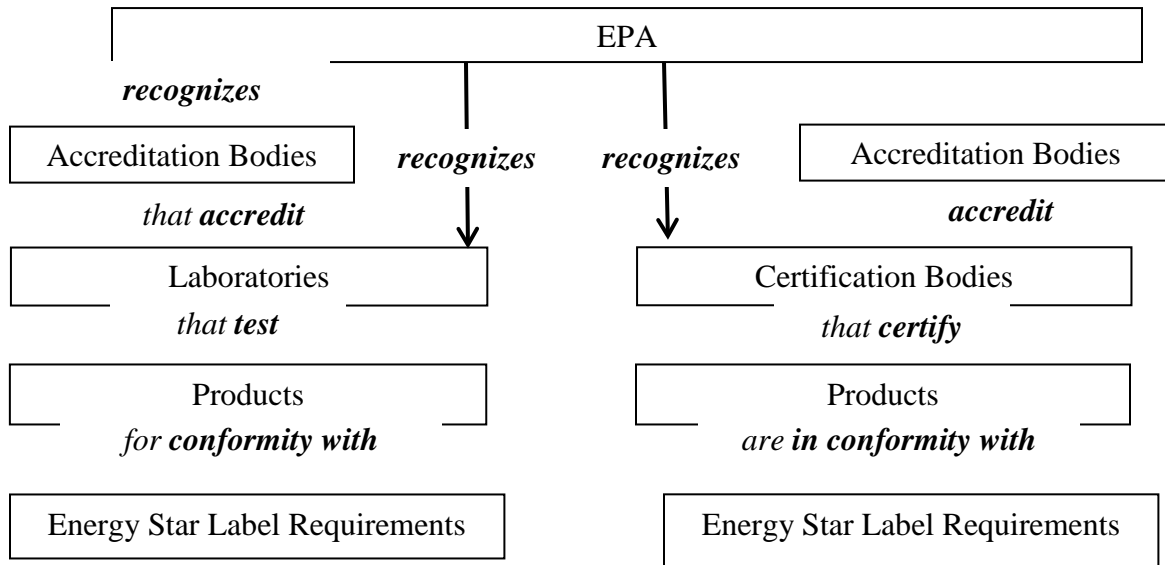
EPA

***recognizes***

Accreditation Bodies

***recognizes***

***recognizes***

Accreditation Bodies

*that **accredit***

***accredit***

Laboratories

Certification Bodies

*that **test***

*that **certify***

Products

Products

*for **conformity with***

*are **in conformity with***

Energy Star Label Requirements

Energy Star Label Requirements